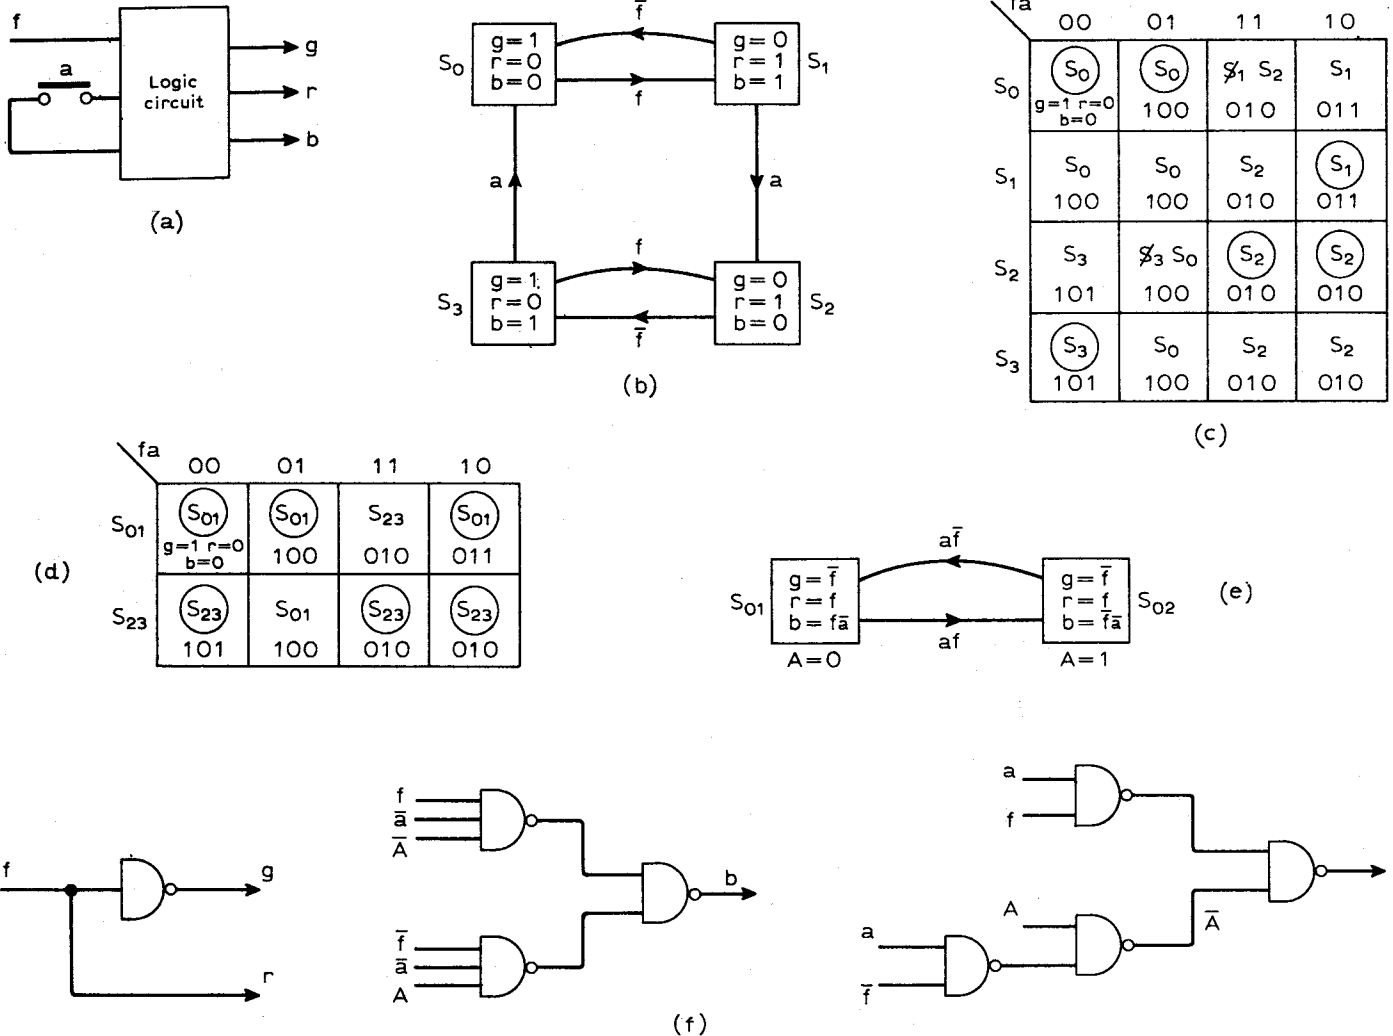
f

a

Logic circuit

g

r

b

(a)

$\overline{f}$

$S_0$

g=1
r=0
b=0

g=0
r=1
b=1

$S_1$

f

a

a

f

g=1
r=0
b=1

g=0
r=1
b=0

$S_3$

$S_2$

$\overline{f}$

(b)

| fa | 00 | 01 | 11 | 10 |
|---|---|---|---|---|
| $S_0$ | $S_0$ g=1 r=0 b=0 | $S_0$ 100 | $S_1$ $S_2$ 010 | $S_1$ 011 |
| $S_1$ | $S_0$ 100 | $S_0$ 100 | $S_2$ 010 | $S_1$ 011 |
| $S_2$ | $S_3$ 101 | $S_3$ $S_0$ 100 | $S_2$ 010 | $S_2$ 010 |
| $S_3$ | $S_3$ 101 | $S_0$ 100 | $S_2$ 010 | $S_2$ 010 |

(c)

(d)

| fa | 00 | 01 | 11 | 10 |
|---|---|---|---|---|
| $S_{01}$ | $S_{01}$ g=1 r=0 b=0 | $S_{01}$ 100 | $S_{23}$ 010 | $S_{01}$ 011 |
| $S_{23}$ | $S_{23}$ 101 | $S_{01}$ 100 | $S_{23}$ 010 | $S_{23}$ 010 |

$a\overline{f}$

$S_{01}$

$g=\overline{f}$
$r=f$
$b=f\overline{a}$

$g=\overline{f}$
$r=f$
$b=\overline{f}\overline{a}$

$S_{02}$

(e)

af

A=0

A=1

f

g

r

f
$\overline{a}$
$\overline{A}$

b

$\overline{f}$
$\overline{a}$
A

a

f

A

a

$\overline{f}$

$\overline{A}$

(f)